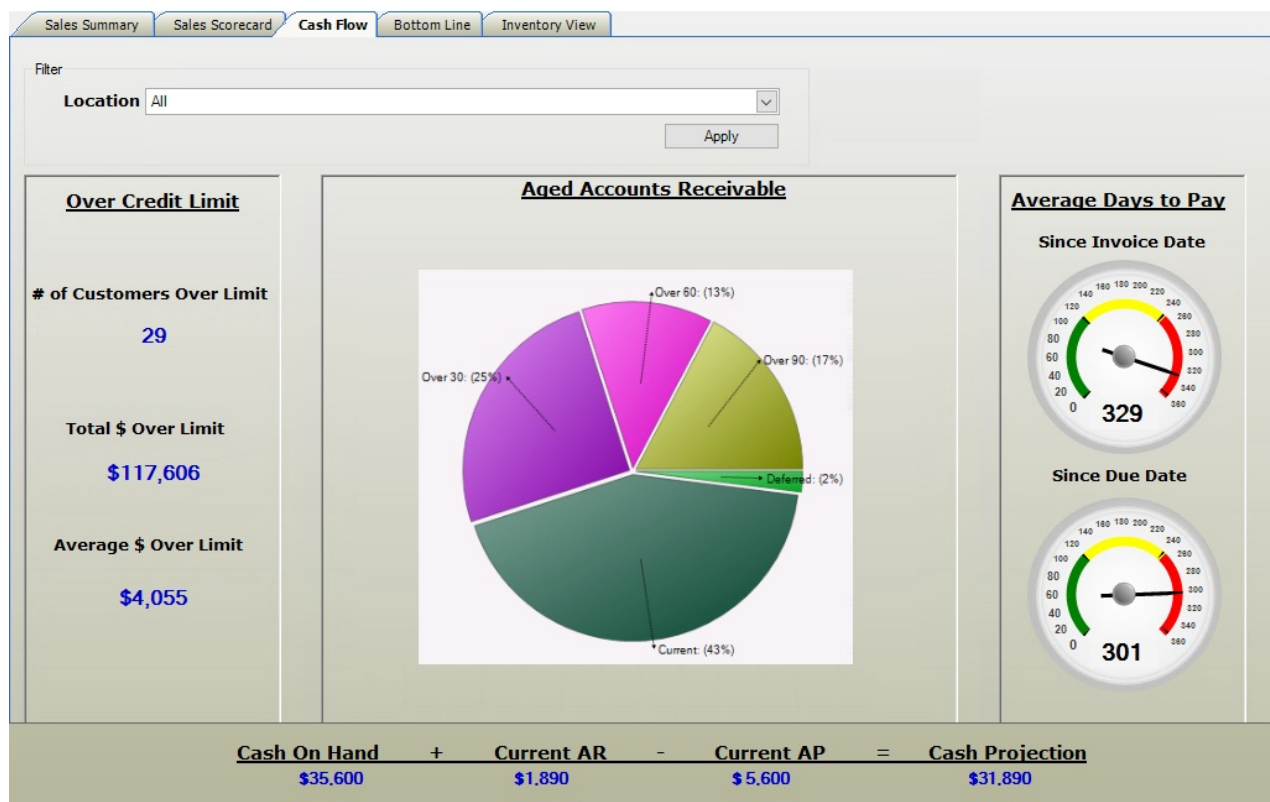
Sales Summary | Sales Scorecard | Cash Flow | Bottom Line | Inventory View

Filter

Location All

Apply

Over Credit Limit

# of Customers Over Limit

29

Total $ Over Limit

$117,606

Average $ Over Limit

$4,055

Aged Accounts Receivable

Over 60: (13%)

Over 90: (17%)

Over 30: (25%)

Deferred: (2%)

Current: (43%)

Average Days to Pay

Since Invoice Date

0 20 40 60 80 100 120 140 160 180 200 220 240 260 280 300 320 340 360

329

Since Due Date

0 20 40 60 80 100 120 140 160 180 200 220 240 260 280 300 320 340 360

301

| Cash On Hand | + | Current AR | - | Current AP | = | Cash Projection |
|---|---|---|---|---|---|---|
| $35,600 | | $1,890 | | $ 5,600 | | $31,890 |